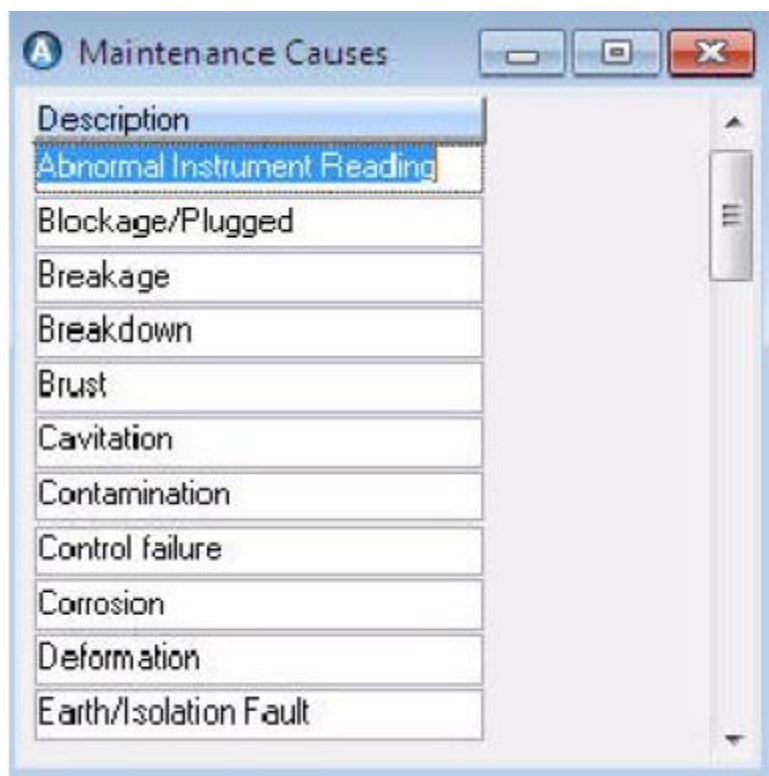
Maintenance Causes

| Description |
|---|
| Abnormal Instrument Reading |
| Blockage/Plugged |
| Breakage |
| Breakdown |
| Brust |
| Cavitation |
| Contamination |
| Control failure |
| Corrosion |
| Deformation |
| Earth/Isolation Fault |